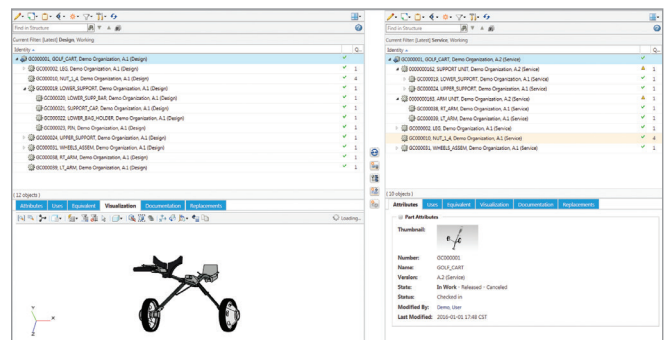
Find in Structure

Current Filter: [Latest] Design, Working

Identity

GC000001, GOLF_CART, Demo Organization, A.1 (Design)
GC000010, LEG, Demo Organization, A.1 (Design) 1
GC000010, NUT_1_4, Demo Organization, A.1 (Design) 4
GC000018, LOWER_SUPPORT, Demo Organization, A.1 (Design) 1
GC000020, LOWER_SUPP_BAR, Demo Organization, A.1 (Design) 1
GC000021, SUPPORT_CAP, Demo Organization, A.1 (Design) 1
GC000022, LOWER_BAG_HOLDER, Demo Organization, A.1 (Design) 1
GC000023, PIN, Demo Organization, A.1 (Design) 1
GC000024, UPPER_SUPPORT, Demo Organization, A.1 (Design) 1
GC000031, WHEELS_ASSEM, Demo Organization, A.1 (Design) 1
GC000038, RT_ARM, Demo Organization, A.1 (Design) 1
GC000039, LT_ARM, Demo Organization, A.1 (Design) 1

( 12 objects )

Attributes Uses Equivalent Visualization Documentation Replacements

Loading...

Find in Structure

Current Filter: [Latest] Service, Working

Identity

GC000001, GOLF_CART, Demo Organization, A.2 (Service)
0000000162, SUPPORT UNIT, Demo Organization, A.2 (Service) 1
GC000018, LOWER_SUPPORT, Demo Organization, A.1 (Service) 1
GC000024, UPPER_SUPPORT, Demo Organization, A.1 (Service) 1
0000000163, ARM UNIT, Demo Organization, A.2 (Service) 1
GC000038, RT_ARM, Demo Organization, A.1 (Service) 1
GC000039, LT_ARM, Demo Organization, A.1 (Service) 1
GC000010, LEG, Demo Organization, A.1 (Service) 1
GC000010, NUT_1_4, Demo Organization, A.1 (Service) 4
GC000031, WHEELS_ASSEM, Demo Organization, A.1 (Service) 1

( 10 objects )

Attributes Uses Equivalent Visualization Documentation Replacements

Part Attributes

Thumbnail:

Number: GC000001
Name: GOLF_CART
Version: A.2 (Service)
State: In Work - Released - Canceled
Status: Checked in
Modified By: Demo User
Last Modified: 2016-01-01 17:48 CST